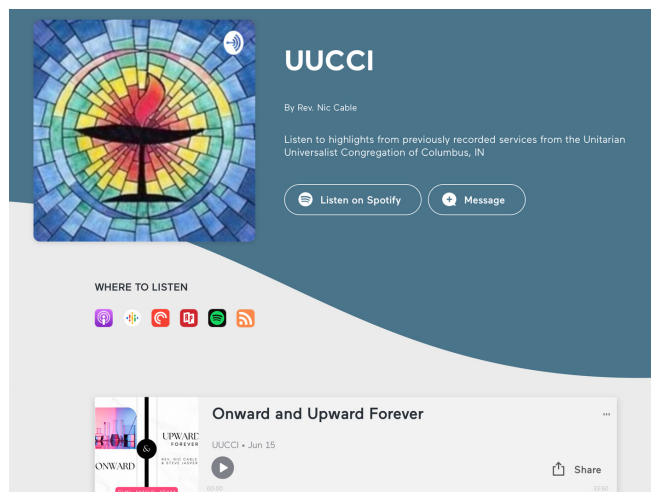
UUCCI

By Rev. Nic Cable

Listen to highlights from previously recorded services from the Unitarian Universalist Congregation of Columbus, IN

Listen on Spotify

Message

WHERE TO LISTEN

Onward and Upward Forever

UPWARD FOREVER

REV. NIC CABLE & STEVE JASPER

ONWARD

UUCCI • Jun 15

Share

00:00

32:50